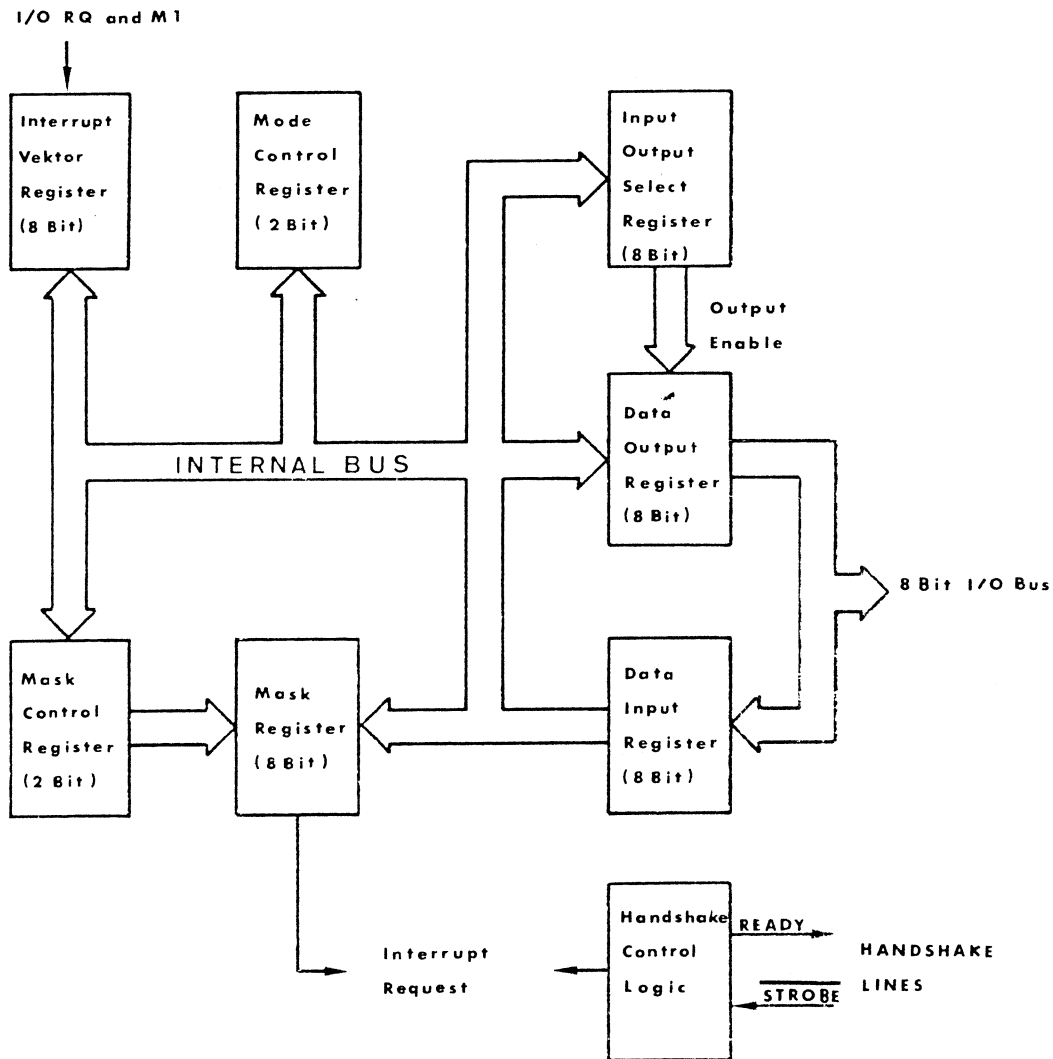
I/O RQ and M1

Interrupt Vektor Register (8 Bit)

Mode Control Register (2 Bit)

Input Output Select Register (8 Bit)

Output Enable

Data Output Register (8 Bit)

INTERNAL BUS

8 Bit I/O Bus

Mask Control Register (2 Bit)

Mask Register (8 Bit)

Data Input Register (8 Bit)

Interrupt Request

Handshake Control Logic

READY

$\overline{STROBE}$

HANDSHAKE LINES